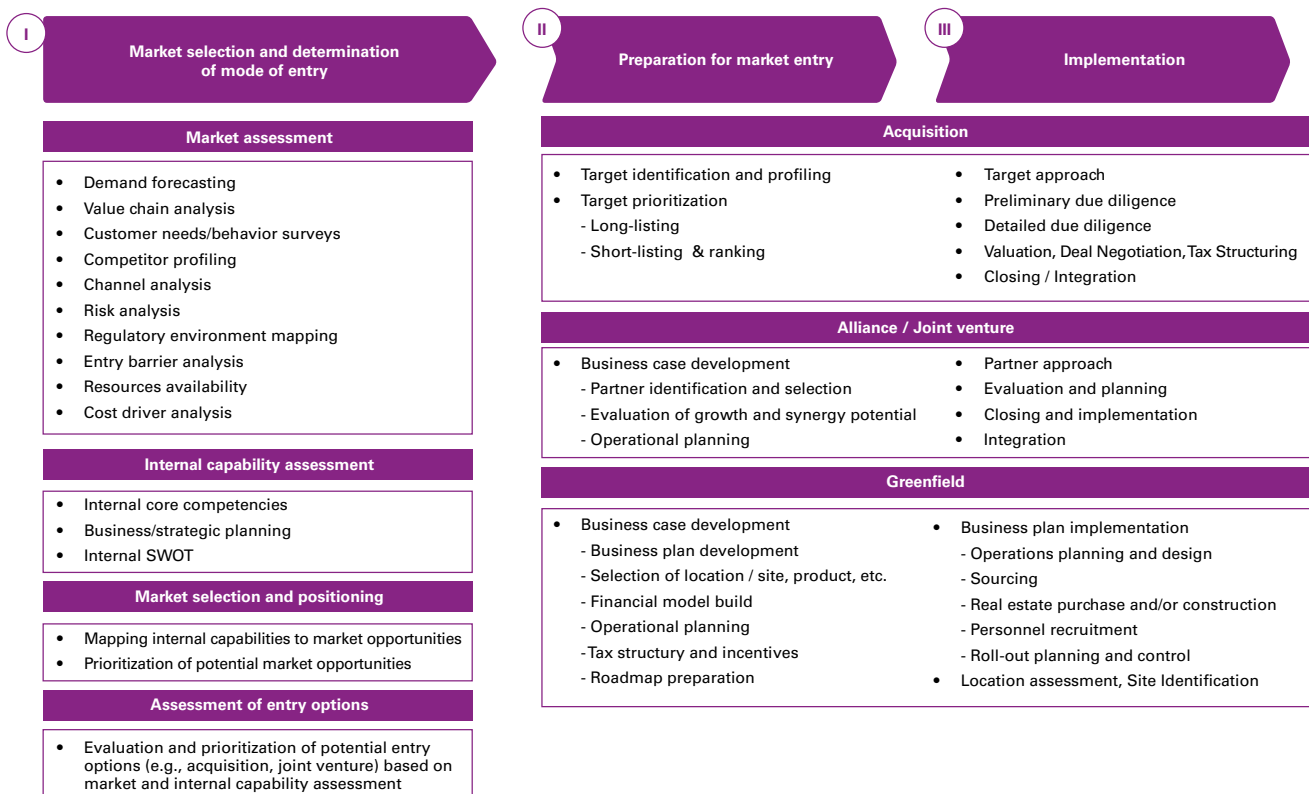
I

Market selection and determination of mode of entry

II

Preparation for market entry

III

Implementation

Market assessment

- Demand forecasting
- Value chain analysis
- Customer needs/behavior surveys
- Competitor profiling
- Channel analysis
- Risk analysis
- Regulatory environment mapping
- Entry barrier analysis
- Resources availability
- Cost driver analysis

Internal capability assessment

- Internal core competencies
- Business/strategic planning
- Internal SWOT

Market selection and positioning

- Mapping internal capabilities to market opportunities
- Prioritization of potential market opportunities

Assessment of entry options

- Evaluation and prioritization of potential entry options (e.g., acquisition, joint venture) based on market and internal capability assessment

Acquisition

- Target identification and profiling
- Target prioritization
 - Long-listing
 - Short-listing & ranking

- Target approach
- Preliminary due diligence
- Detailed due diligence
- Valuation, Deal Negotiation,Tax Structuring
- Closing / Integration

Alliance / Joint venture

- Business case development
 - Partner identification and selection
 - Evaluation of growth and synergy potential
 - Operational planning

- Partner approach
- Evaluation and planning
- Closing and implementation
- Integration

Greenfield

- Business case development
 - Business plan development
 - Selection of location / site, product, etc.
 - Financial model build
 - Operational planning
 -Tax structury and incentives
 - Roadmap preparation

- Business plan implementation
 - Operations planning and design
 - Sourcing
 - Real estate purchase and/or construction
 - Personnel recruitment
 - Roll-out planning and control
- Location assessment, Site Identification